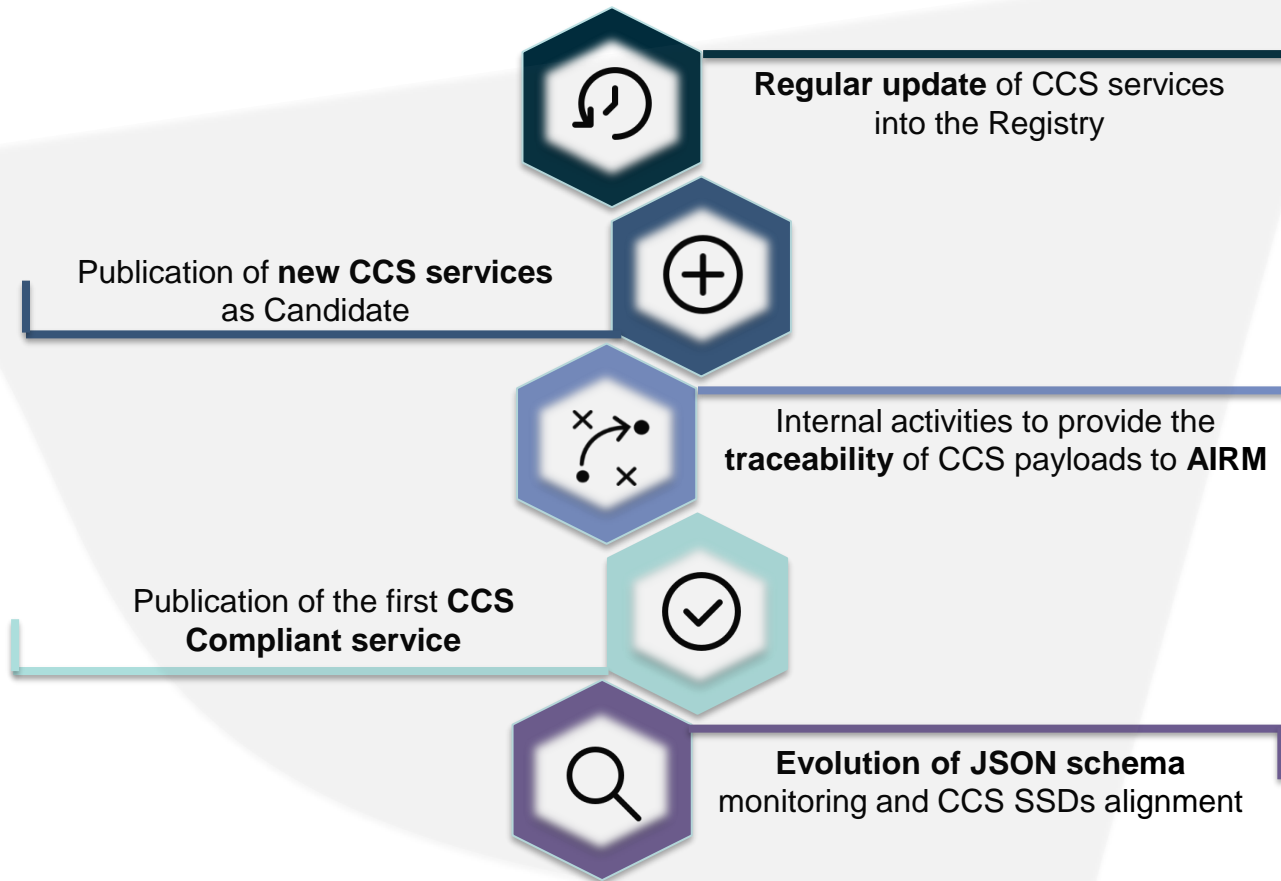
Regular update of CCS services into the Registry

Publication of new CCS services as Candidate

Internal activities to provide the traceability of CCS payloads to AIRM

Publication of the first CCS Compliant service

Evolution of JSON schema monitoring and CCS SSDs alignment